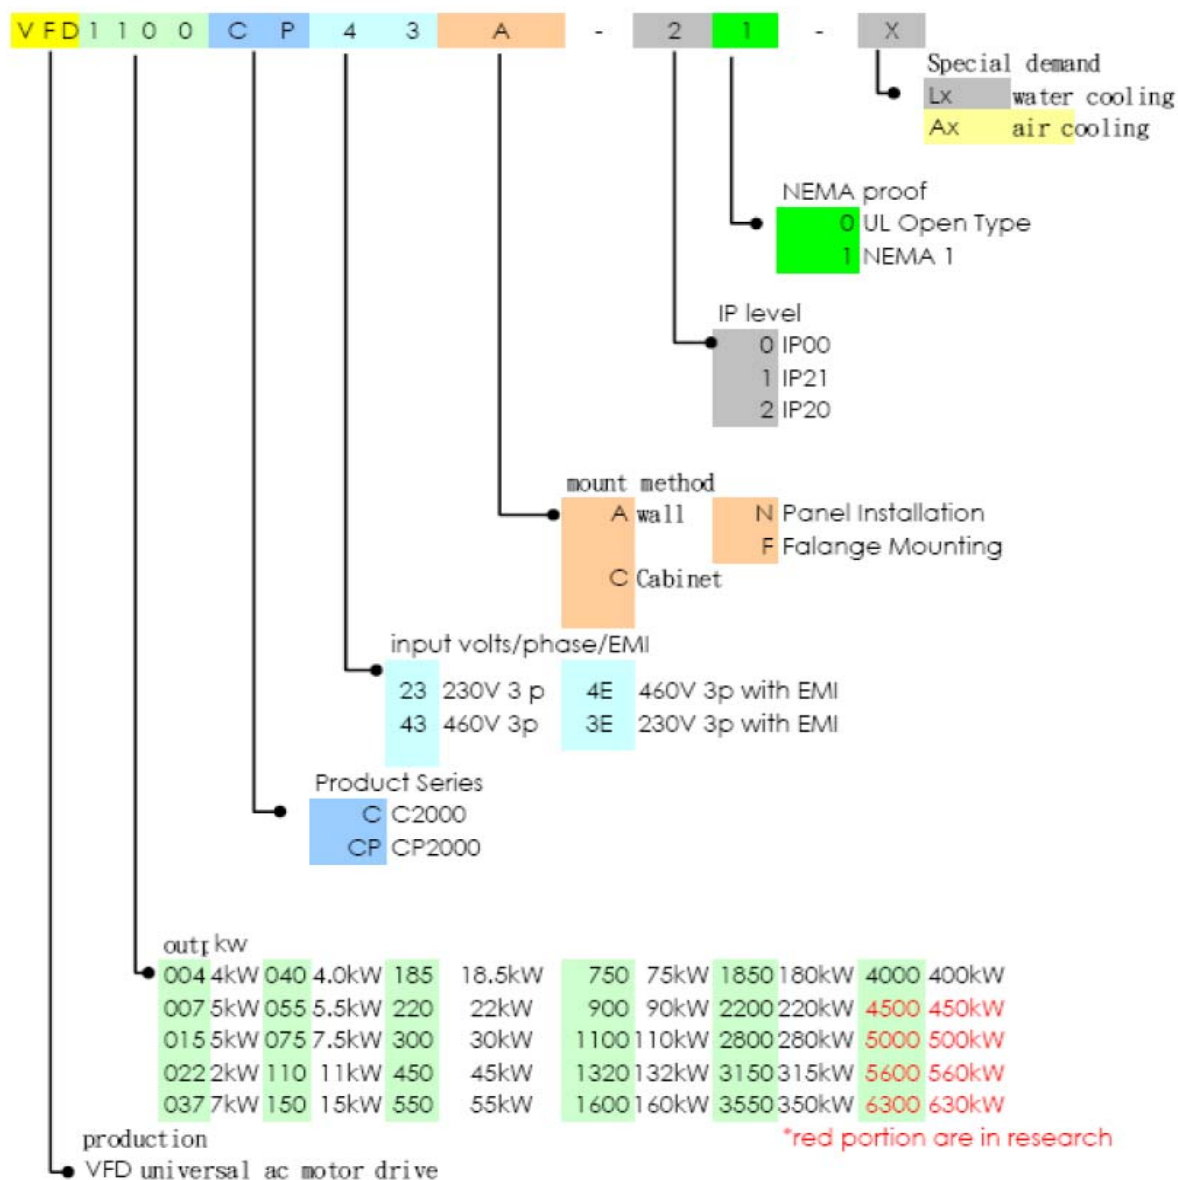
VFD 1 1 0 0 C P 4 3 A - 2 1 - X

Special demand
Lx water cooling
Ax air cooling

NEMA proof
0 UL Open Type
1 NEMA 1

IP level
0 IP00
1 IP21
2 IP20

mount method
A wall
C Cabinet
N Panel Installation
F Falange Mounting

input volts/phase/EMI
23 230V 3 p
43 460V 3p
4E 460V 3p with EMI
3E 230V 3p with EMI

Product Series
C C2000
CP CP2000

outp kw

| | | | | | | | | | | | |
|---|---|---|---|---|---|---|---|---|---|---|---|
| 004 | 4kW | 040 | 4.0kW | 185 | 18.5kW | 750 | 75kW | 1850 | 180kW | 4000 | 400kW |
| 007 | 5kW | 055 | 5.5kW | 220 | 22kW | 900 | 90kW | 2200 | 220kW | 4500 | 450kW |
| 015 | 5kW | 075 | 7.5kW | 300 | 30kW | 1100 | 110kW | 2800 | 280kW | 5000 | 500kW |
| 022 | 2kW | 110 | 11kW | 450 | 45kW | 1320 | 132kW | 3150 | 315kW | 5600 | 560kW |
| 037 | 7kW | 150 | 15kW | 550 | 55kW | 1600 | 160kW | 3550 | 350kW | 6300 | 630kW |

production
VFD universal ac motor drive

*red portion are in research